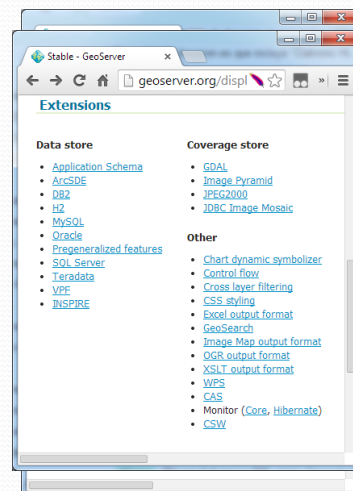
Stable - GeoServer

geoserver.org/displ

»

Extensions

Data store

- Application Schema
- ArcSDE
- DB2
- H2
- MySQL
- Oracle
- Pregeneralized features
- SQL Server
- Teradata
- VPF
- INSPIRE

Coverage store

- GDAL
- Image Pyramid
- JPEG2000
- JDBC Image Mosaic

Other

- Chart dynamic symbolizer
- Control flow
- Cross layer filtering
- CSS styling
- Excel output format
- GeoSearch
- Image Map output format
- OGR output format
- XSLT output format
- WPS
- CAS
- Monitor (Core, Hibernate)
- CSW